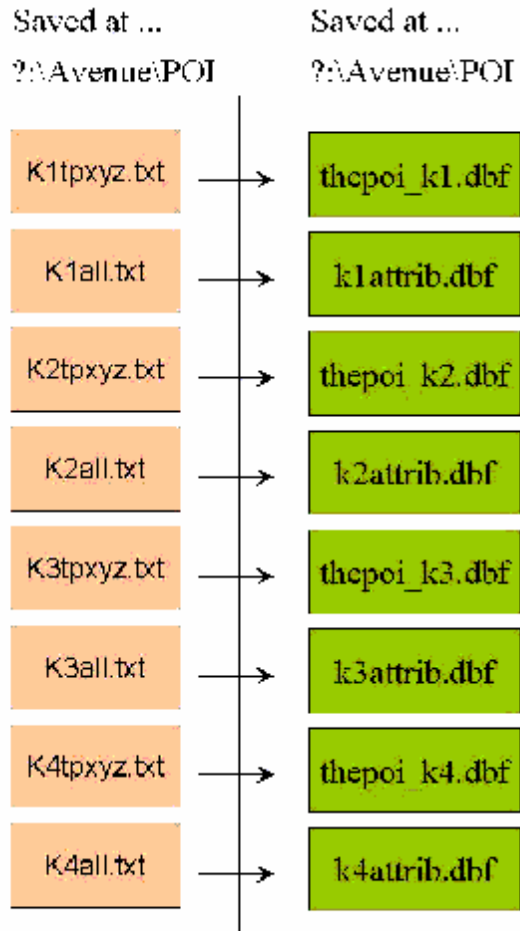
Saved at ...
?:\Avenue\POI

K1tpxyz.txt
K1all.txt
K2tpxyz.txt
K2all.txt
K3tpxyz.txt
K3all.txt
K4tpxyz.txt
K4all.txt

Saved at ...
?:\Avenue\POI

thepoi_k1.dbf
k1attrib.dbf
thepoi_k2.dbf
k2attrib.dbf
thepoi_k3.dbf
k3attrib.dbf
thepoi_k4.dbf
k4attrib.dbf